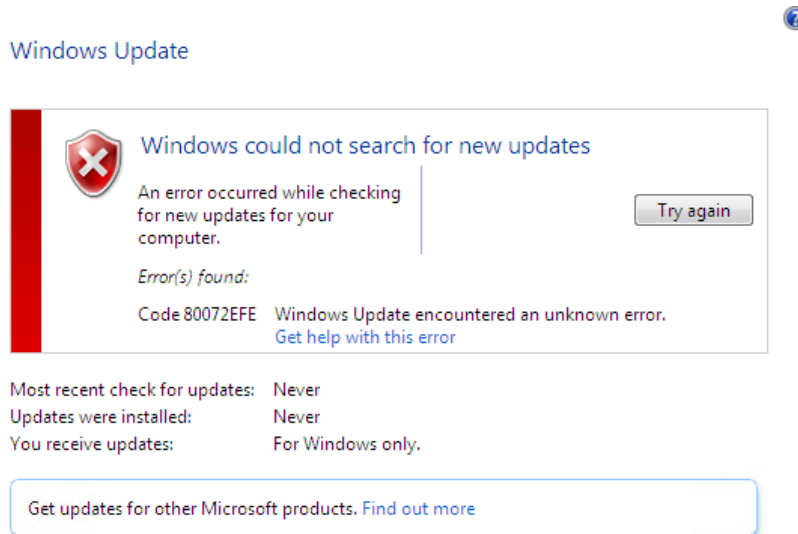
Windows Update

Windows could not search for new updates

An error occurred while checking for new updates for your computer.

Try again

Error(s) found:

Code 80072EFE Windows Update encountered an unknown error.
Get help with this error

| | |
|---|---|
| Most recent check for updates: | Never |
| Updates were installed: | Never |
| You receive updates: | For Windows only. |

Get updates for other Microsoft products. Find out more